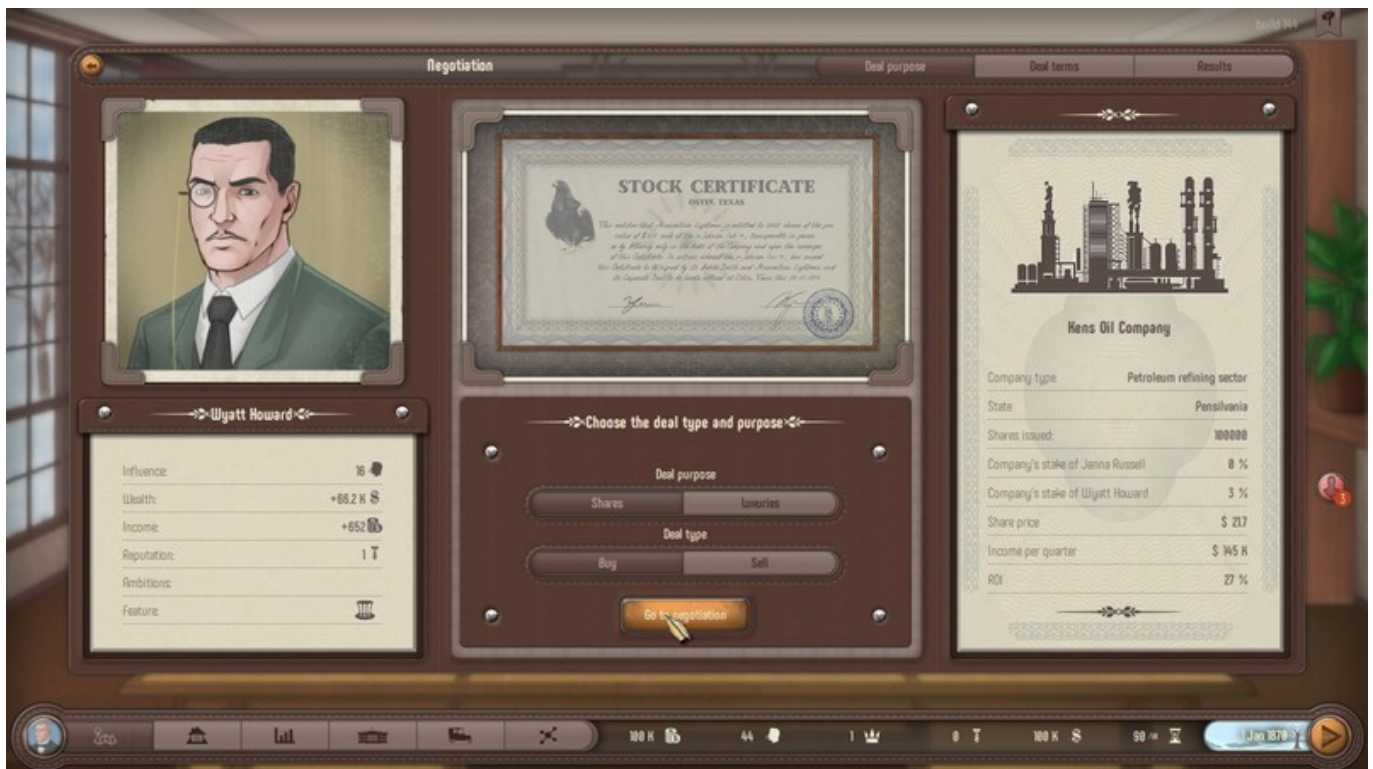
Build 144

Negotiation

Deal purpose | Deal terms | Results

Wyatt Howard

| | |
|---|---|
| Influence | 16 |
| Wealth | +66.2 K $ |
| Income | +652 |
| Reputation | 1 |
| Ambitions | |
| Feature | |

STOCK CERTIFICATE

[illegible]

Choose the deal type and purpose

Deal purpose

Shares | Luxuries

Deal type

Buy | Sell

Go to negotiation

Kens Oil Company

| | |
|---|---|
| Company type | Petroleum refining sector |
| State | Pensilvania |
| Shares issued | 100000 |
| Company's stake of Jenna Russell | 0 % |
| Company's stake of Wyatt Howard | 3 % |
| Share price | $ 21.7 |
| Income per quarter | $ 145 K |
| ROI | 27 % |

3

100 K | 44 | 1 | 0 | 100 K $ | 90 | 1 Jan 1878